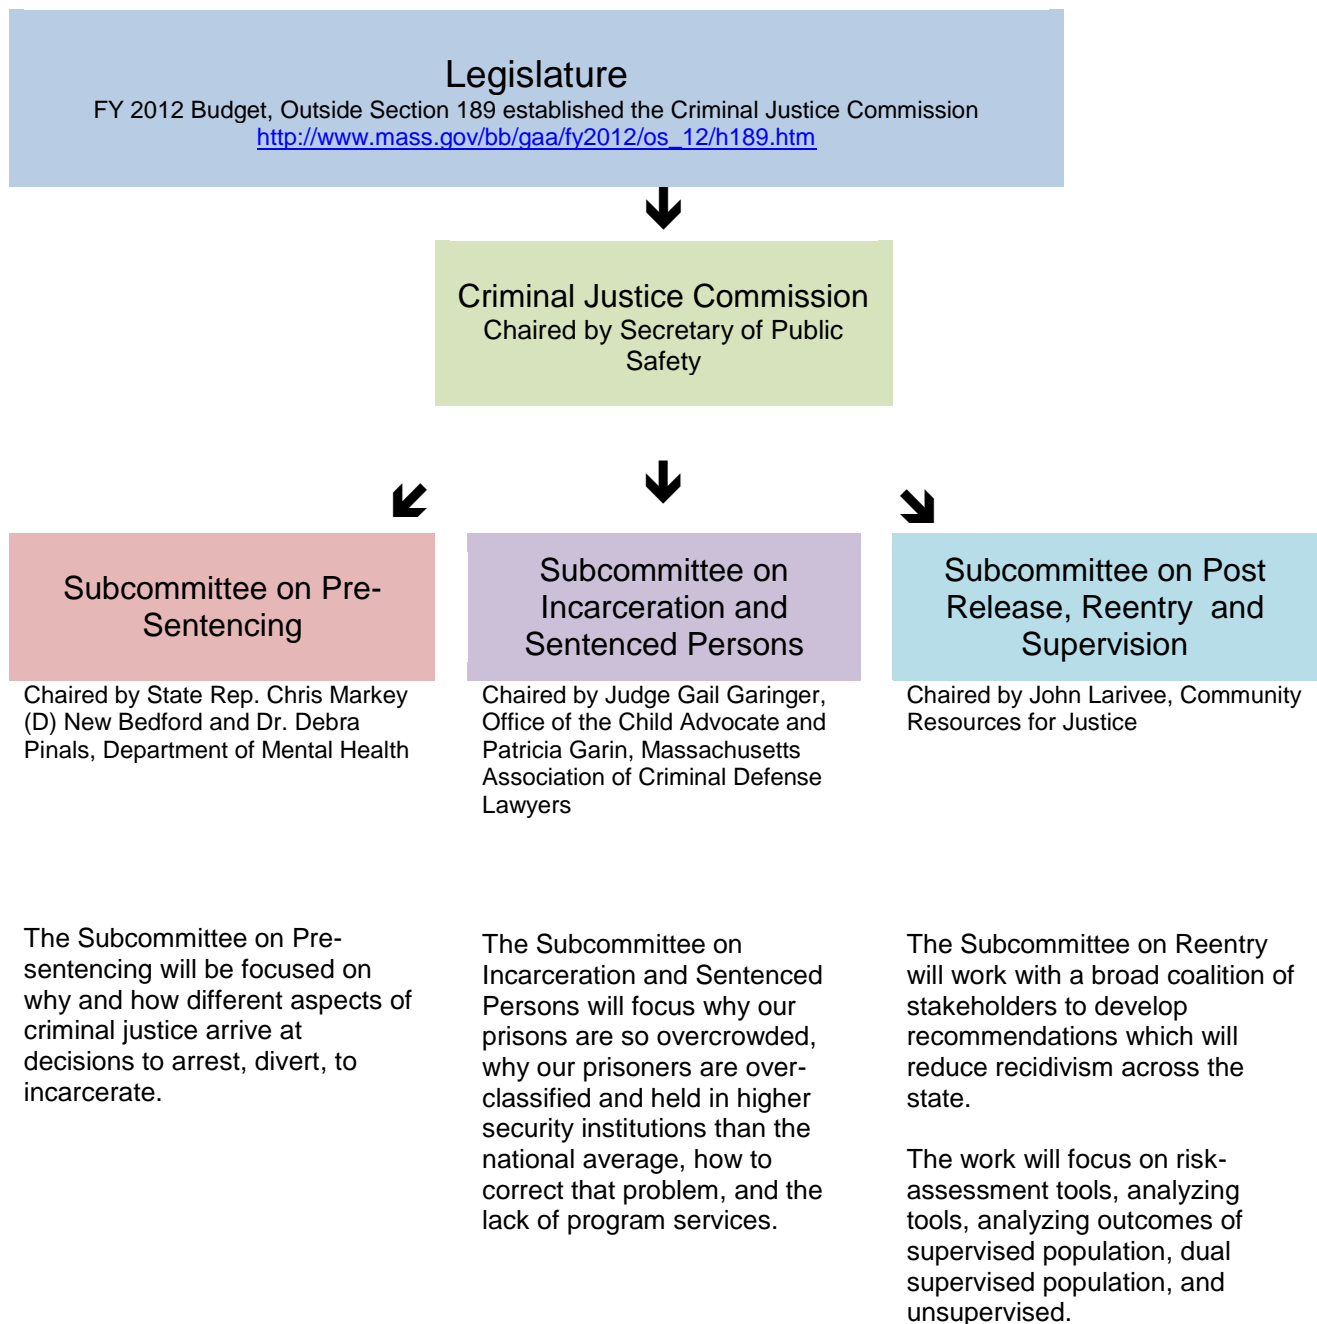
Legislature
FY 2012 Budget, Outside Section 189 established the Criminal Justice Commission
http://www.mass.gov/bb/gaa/fy2012/os_12/h189.htm

Criminal Justice Commission
Chaired by Secretary of Public Safety

Subcommittee on Pre-Sentencing

Chaired by State Rep. Chris Markey (D) New Bedford and Dr. Debra Pinals, Department of Mental Health

The Subcommittee on Pre-sentencing will be focused on why and how different aspects of criminal justice arrive at decisions to arrest, divert, to incarcerate.

Subcommittee on Incarceration and Sentenced Persons

Chaired by Judge Gail Garinger, Office of the Child Advocate and Patricia Garin, Massachusetts Association of Criminal Defense Lawyers

The Subcommittee on Incarceration and Sentenced Persons will focus why our prisons are so overcrowded, why our prisoners are over-classified and held in higher security institutions than the national average, how to correct that problem, and the lack of program services.

Subcommittee on Post Release, Reentry and Supervision

Chaired by John Larivee, Community Resources for Justice

The Subcommittee on Reentry will work with a broad coalition of stakeholders to develop recommendations which will reduce recidivism across the state.

The work will focus on risk-assessment tools, analyzing tools, analyzing outcomes of supervised population, dual supervised population, and unsupervised.